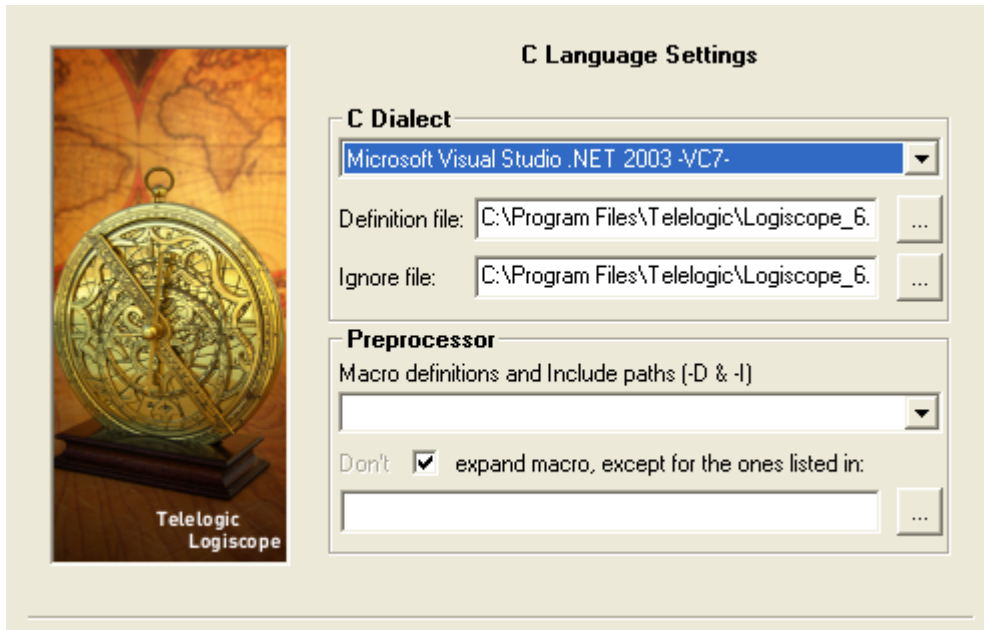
Telelogic
Logiscope

C Language Settings

C Dialect

Microsoft Visual Studio .NET 2003 -VC7-

Definition file: C:\Program Files\Telelogic\Logiscope_6. ...

Ignore file: C:\Program Files\Telelogic\Logiscope_6. ...

Preprocessor

Macro definitions and Include paths (-D & -I)

Don't ☑ expand macro, except for the ones listed in:

...